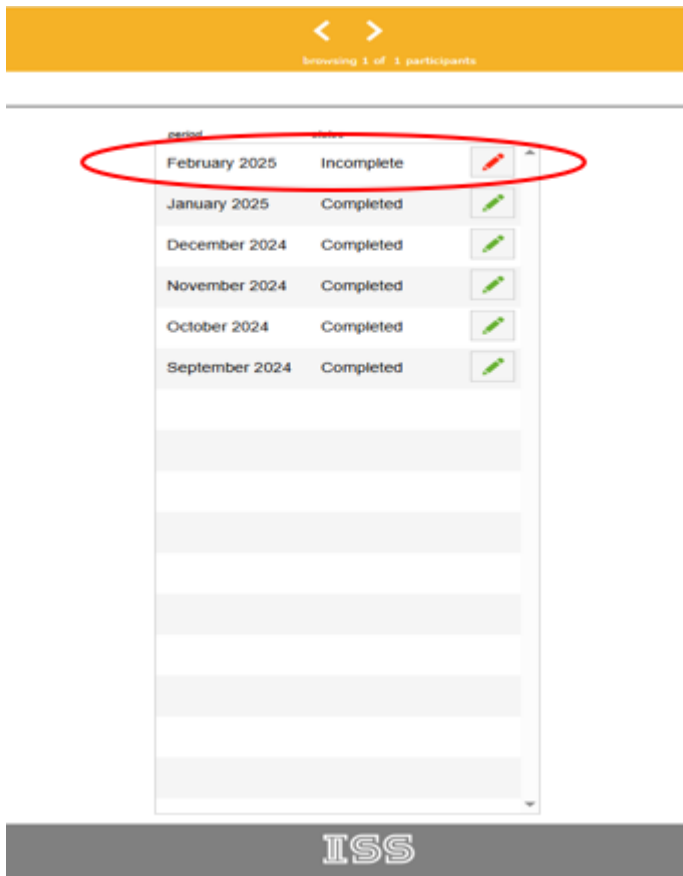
< >
browsing 1 of 1 participants

| period | status |
|---|---|
| February 2025 | Incomplete |
| January 2025 | Completed |
| December 2024 | Completed |
| November 2024 | Completed |
| October 2024 | Completed |
| September 2024 | Completed |

ISS